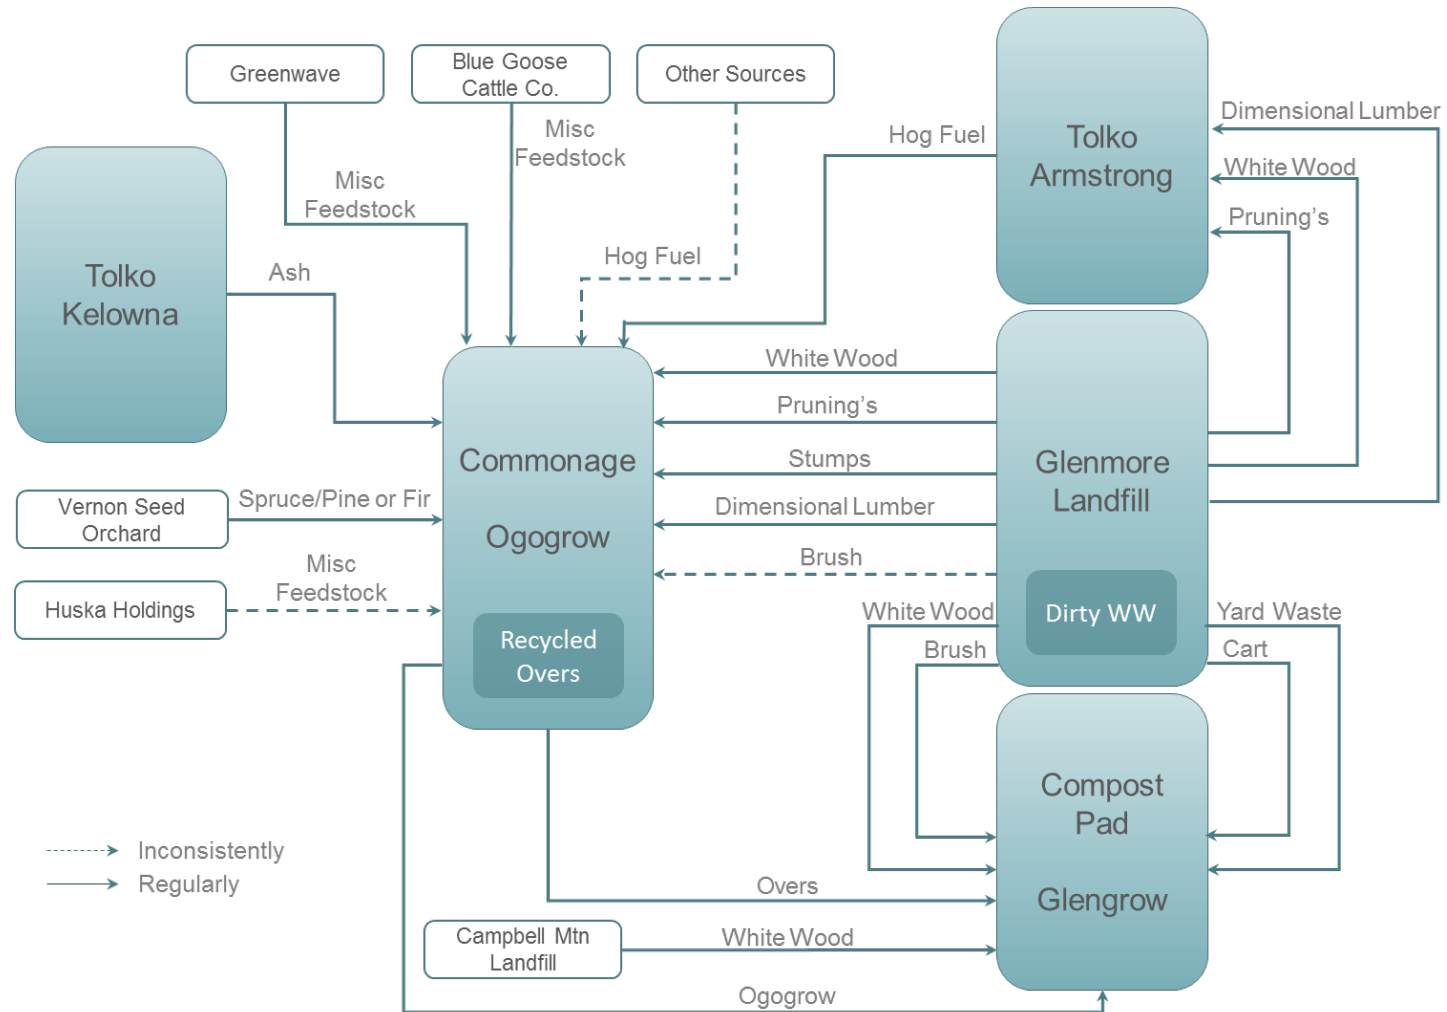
Greenwave

Blue Goose Cattle Co.

Other Sources

Tolko Armstrong

Dimensional Lumber

White Wood

Pruning's

Hog Fuel

Misc Feedstock

Misc Feedstock

Hog Fuel

Tolko Kelowna

Ash

White Wood

Pruning's

Stumps

Dimensional Lumber

Brush

Commonage

Ogogrow

Recycled Overs

Glenmore Landfill

Dirty WW

Vernon Seed Orchard

Spruce/Pine or Fir

Huska Holdings

Misc Feedstock

White Wood

Brush

Yard Waste

Cart

Compost Pad

Glengrow

Inconsistently

Regularly

Overs

Campbell Mtn Landfill

White Wood

Ogogrow